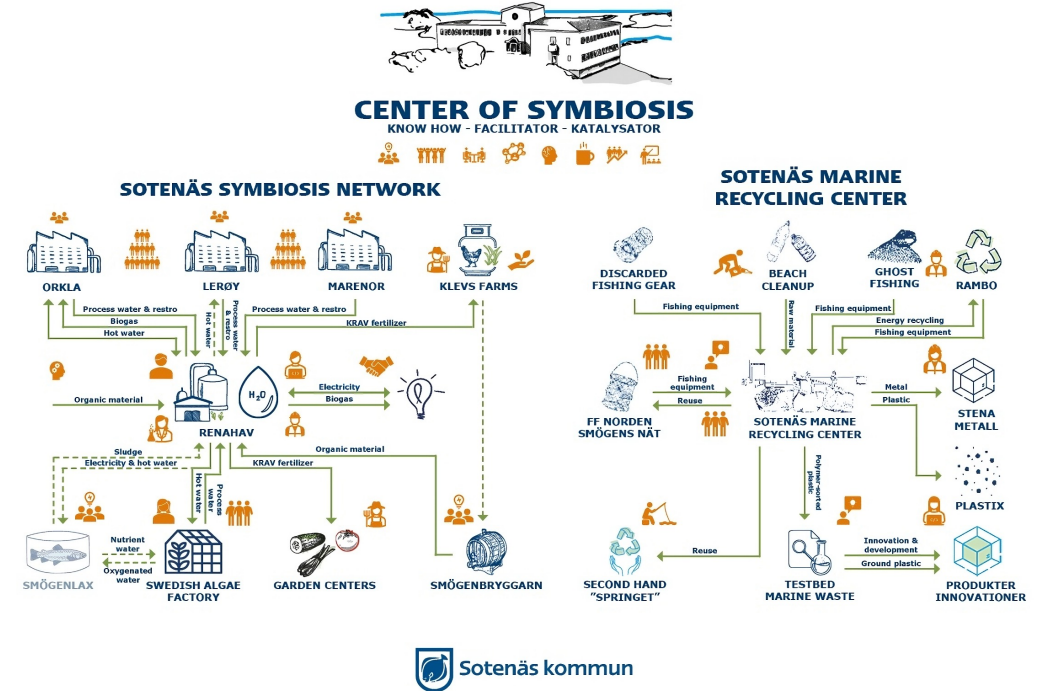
CENTER OF SYMBIOSIS
KNOW HOW - FACILITATOR - KATALYSATOR

SOTENÄS SYMBIOSIS NETWORK

ORKLA
LERØY
MARENOR
KLEVS FARMS

Process water & restro
Biogas
Hot water
Hot water & restro
Process water & restro
KRAV fertilizer

$H_2O$

Organic material
Electricity
Biogas

RENAHAV

Sludge
Electricity & hot water
Hot water
Process water
KRAV fertilizer
Organic material

Nutrient water
Oxygenated water

SMÖGENLAX
SWEDISH ALGAE FACTORY
GARDEN CENTERS
SMÖGENBRYGGARN

SOTENÄS MARINE RECYCLING CENTER

DISCARDED FISHING GEAR
BEACH CLEANUP
GHOST FISHING
RAMBO

Fishing equipment
Raw material
Fishing equipment
Energy recycling
Fishing equipment

Fishing equipment
Reuse

FF NORDEN SMÖGENS NÄT
SOTENÄS MARINE RECYCLING CENTER

Metal
Plastic

STENA METALL
PLASTIX

Polymer-sorted plastic

Reuse
Innovation & development
Ground plastic

SECOND HAND "SPRINGET"
TESTBED MARINE WASTE
PRODUKTER INNOVATIONER

Sotenäs kommun